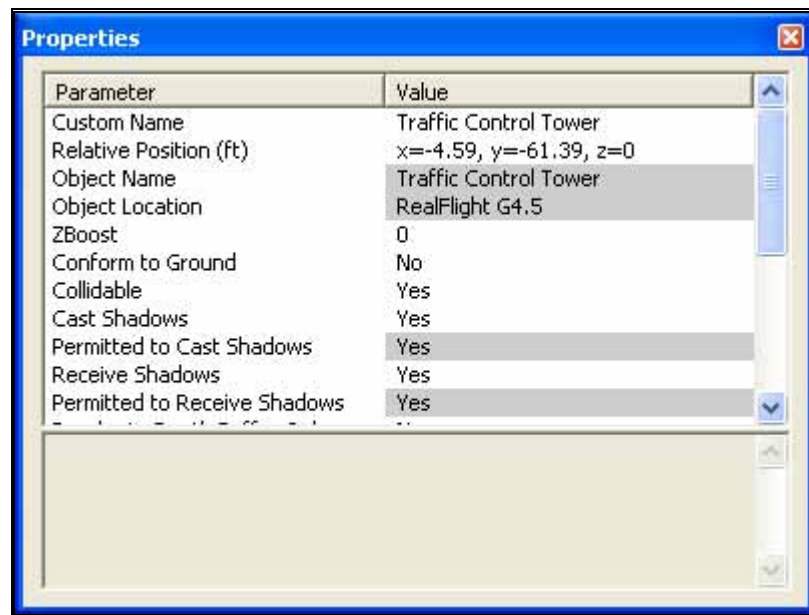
Properties

| Parameter | Value |
|---|---|
| Custom Name | Traffic Control Tower |
| Relative Position (ft) | x=-4.59, y=-61.39, z=0 |
| Object Name | Traffic Control Tower |
| Object Location | RealFlight G4.5 |
| ZBoost | 0 |
| Conform to Ground | No |
| Collidable | Yes |
| Cast Shadows | Yes |
| Permitted to Cast Shadows | Yes |
| Receive Shadows | Yes |
| Permitted to Receive Shadows | Yes |
| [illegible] | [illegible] |